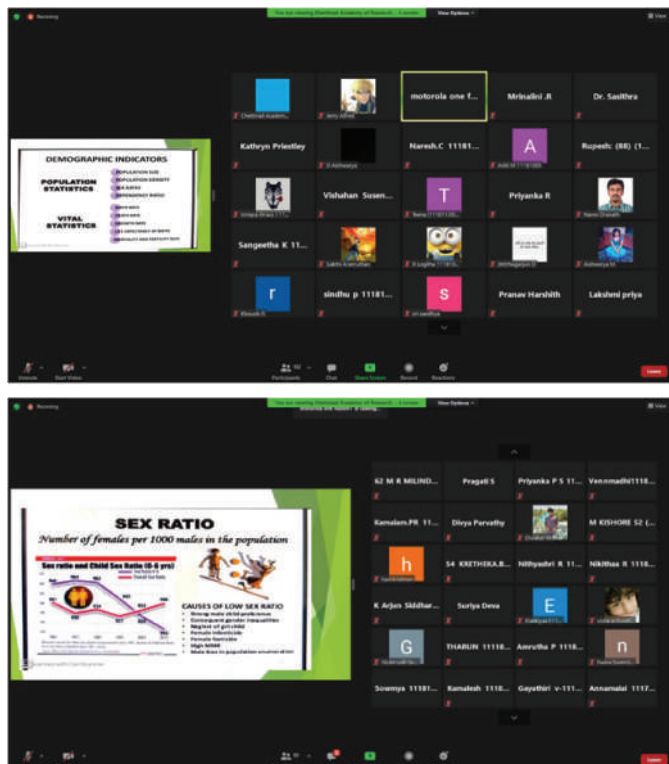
Recording

You are viewing Chettinad Academy of Research ... screen

View Options

View

Chettinad Academ...

Jerry Alfred

motorola one f...

Mrinalini .R

Dr. Sasithra

Kathryn Priestley

D Aishwarya

Naresh.C 11181...

A

Rupesh: (88) (1...

Vishahan Susen...

T

Priyanka R

Sangeetha K 11...

Sakthi Aravindan

R Logitha

Aishwarya M

sindhu p 11181...

S

Pranav Harshith

Lakshmi priya

r

DEMOGRAPHIC INDICATORS

POPULATION STATISTICS

POPULATION SIZE

POPULATION DENSITY

SEX RATIO

DEPENDENCY RATIO

VITAL STATISTICS

BIRTH RATE

DEATH RATE

GROWTH RATE

LIFE EXPECTANCY AT BIRTH

MORTALITY AND FERTILITY RATE

Unmute

Start Video

Participants

Chat

Share Screen

Record

Reactions

Leave

Recording

You are viewing Chettinad Academy of Research ... screen

View Options

View

62 M R MILIND...

Pragati S

Priyanka P S 11...

Vennmadhi1118...

Kamalam.PR 11...

Divya Parvathy

M KISHORE 52 (...

h

54 KRETHIKA.B...

Nithyashri R 11...

Nikithaa R 1118...

K Arjun Siddhar...

Suriya Deva

E

G

THARUN 11118...

Amrutha P 1118...

n

Sowmya 11181...

Kamalesh 1118...

Gayathiri v-111...

Annamalai 1117...

SEX RATIO

Number of females per 1000 males in the population

Sex ratio and Child Sex Ratio (0-6 yrs)

CAUSES OF LOW SEX RATIO

Strong male child preference

Consequent gender inequalities

Neglect of girl child

Female infanticide

Female foeticide

High MMR

Male bias in population enumeration

Recorded with Cam Scanner